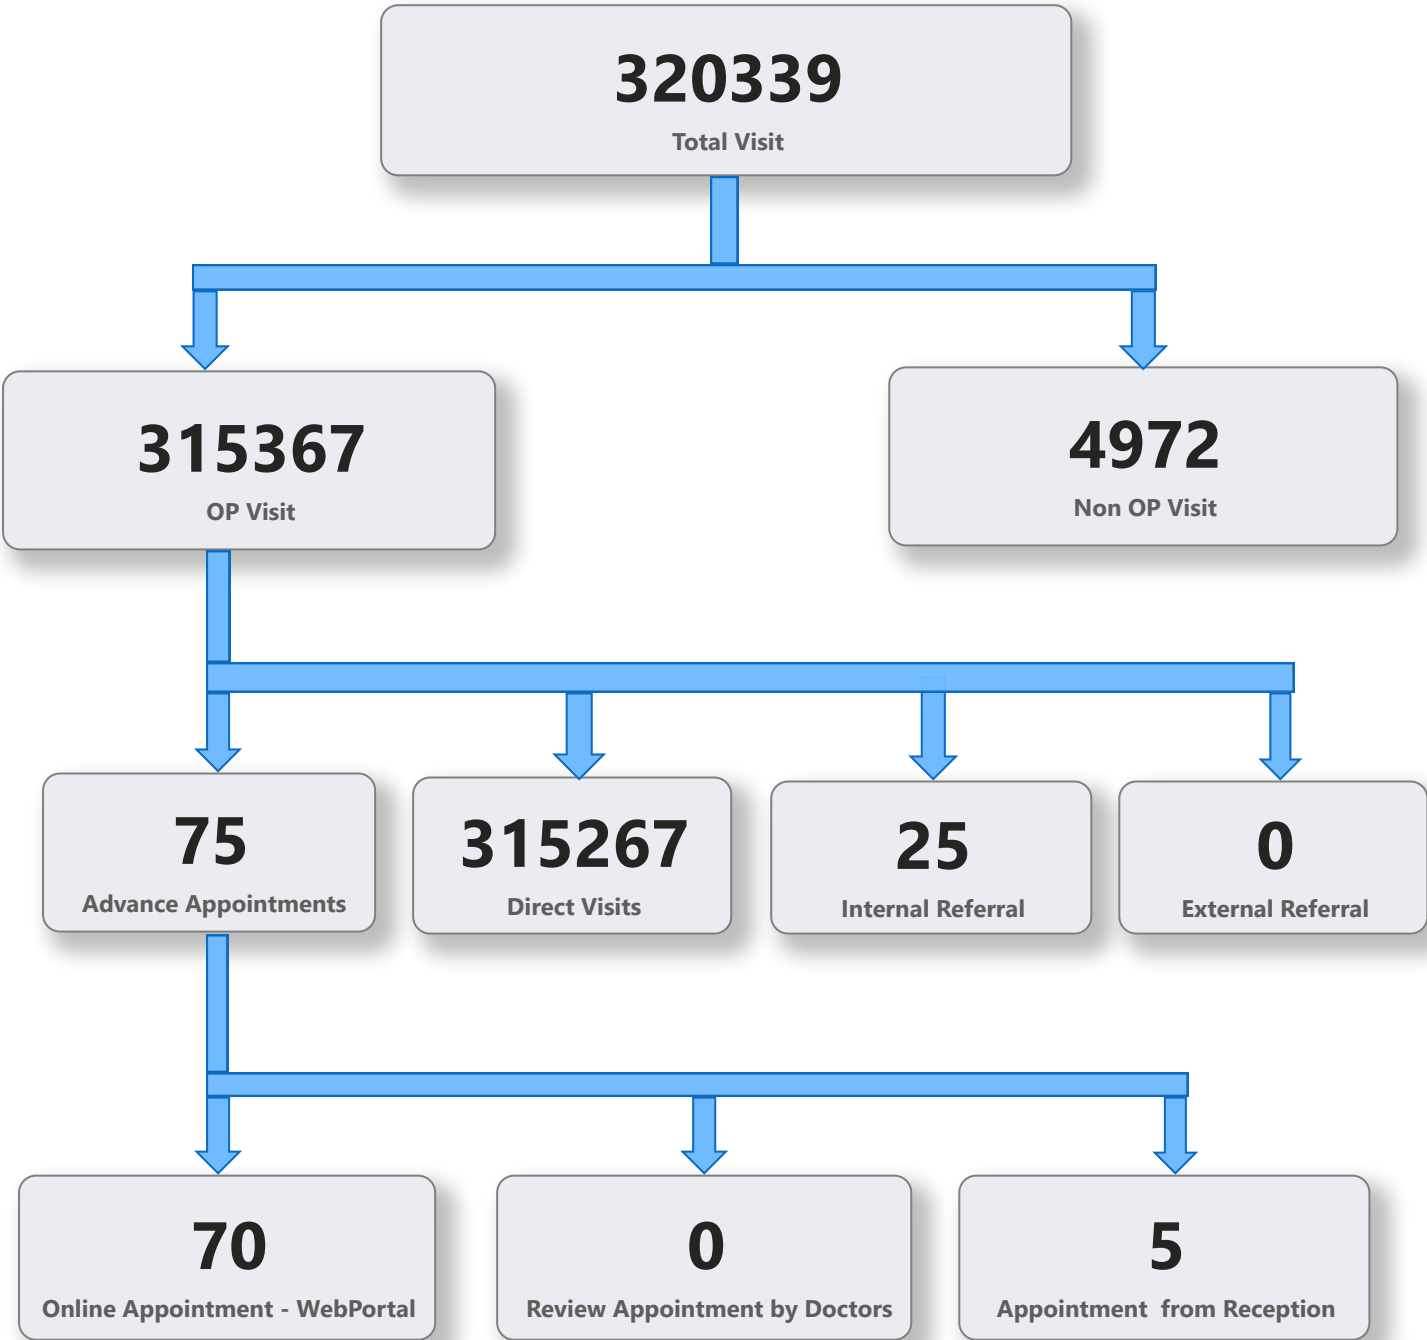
320339
Total Visit

315367
OP Visit

4972
Non OP Visit

75
Advance Appointments

315267
Direct Visits

25
Internal Referral

0
External Referral

70
Online Appointment - WebPortal

0
Review Appointment by Doctors

5
Appointment from Reception